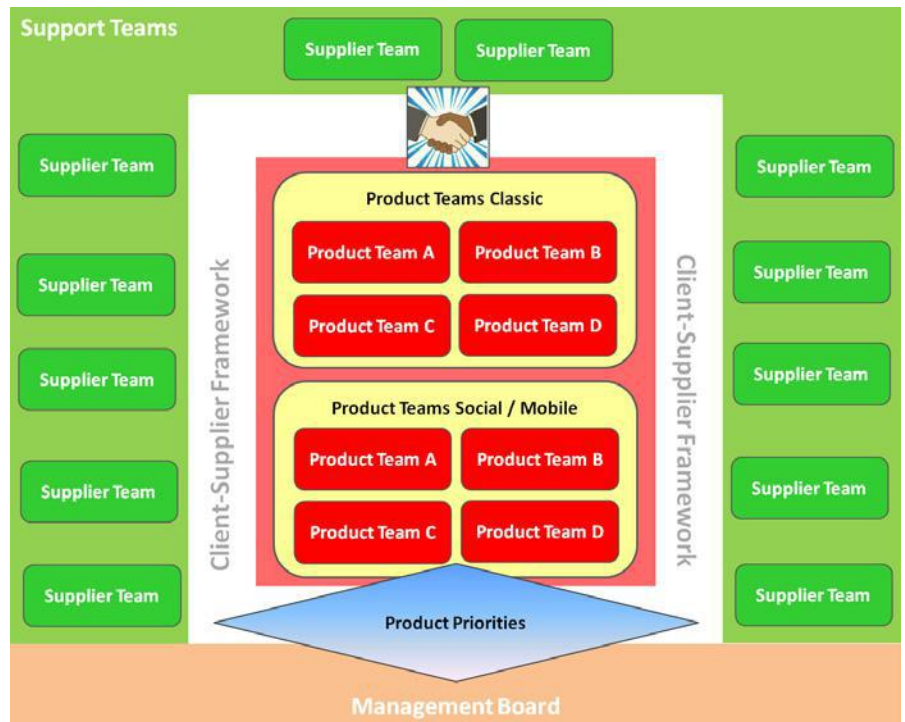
Support Teams

Supplier Team

Supplier Team

Supplier Team

Supplier Team

Supplier Team

Supplier Team

Supplier Team

Client-Supplier Framework

Product Teams Classic

Product Team A

Product Team B

Product Team C

Product Team D

Product Teams Social / Mobile

Product Team A

Product Team B

Product Team C

Product Team D

Client-Supplier Framework

Supplier Team

Supplier Team

Supplier Team

Supplier Team

Supplier Team

Product Priorities

Management Board